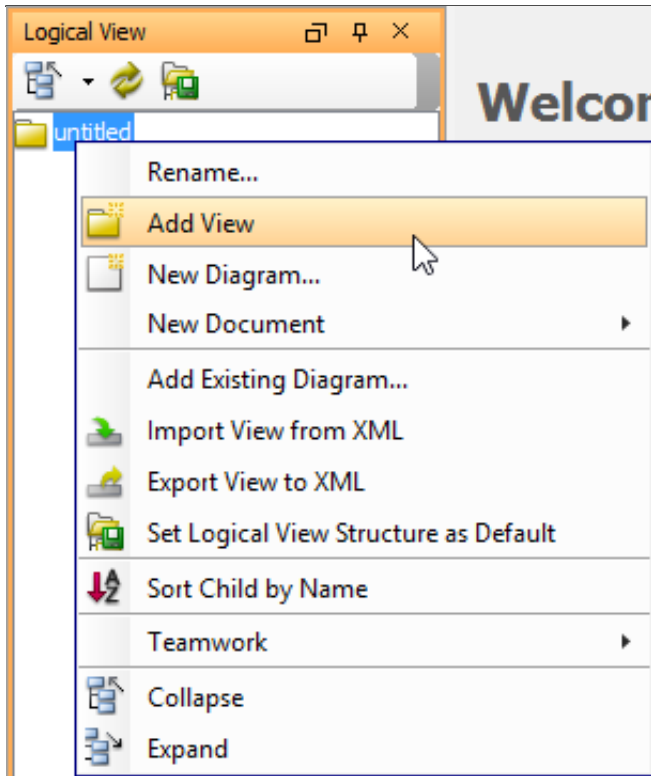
Logical View

untitled

Welco

Rename...
Add View
New Diagram...
New Document
Add Existing Diagram...
Import View from XML
Export View to XML
Set Logical View Structure as Default
Sort Child by Name
Teamwork
Collapse
Expand